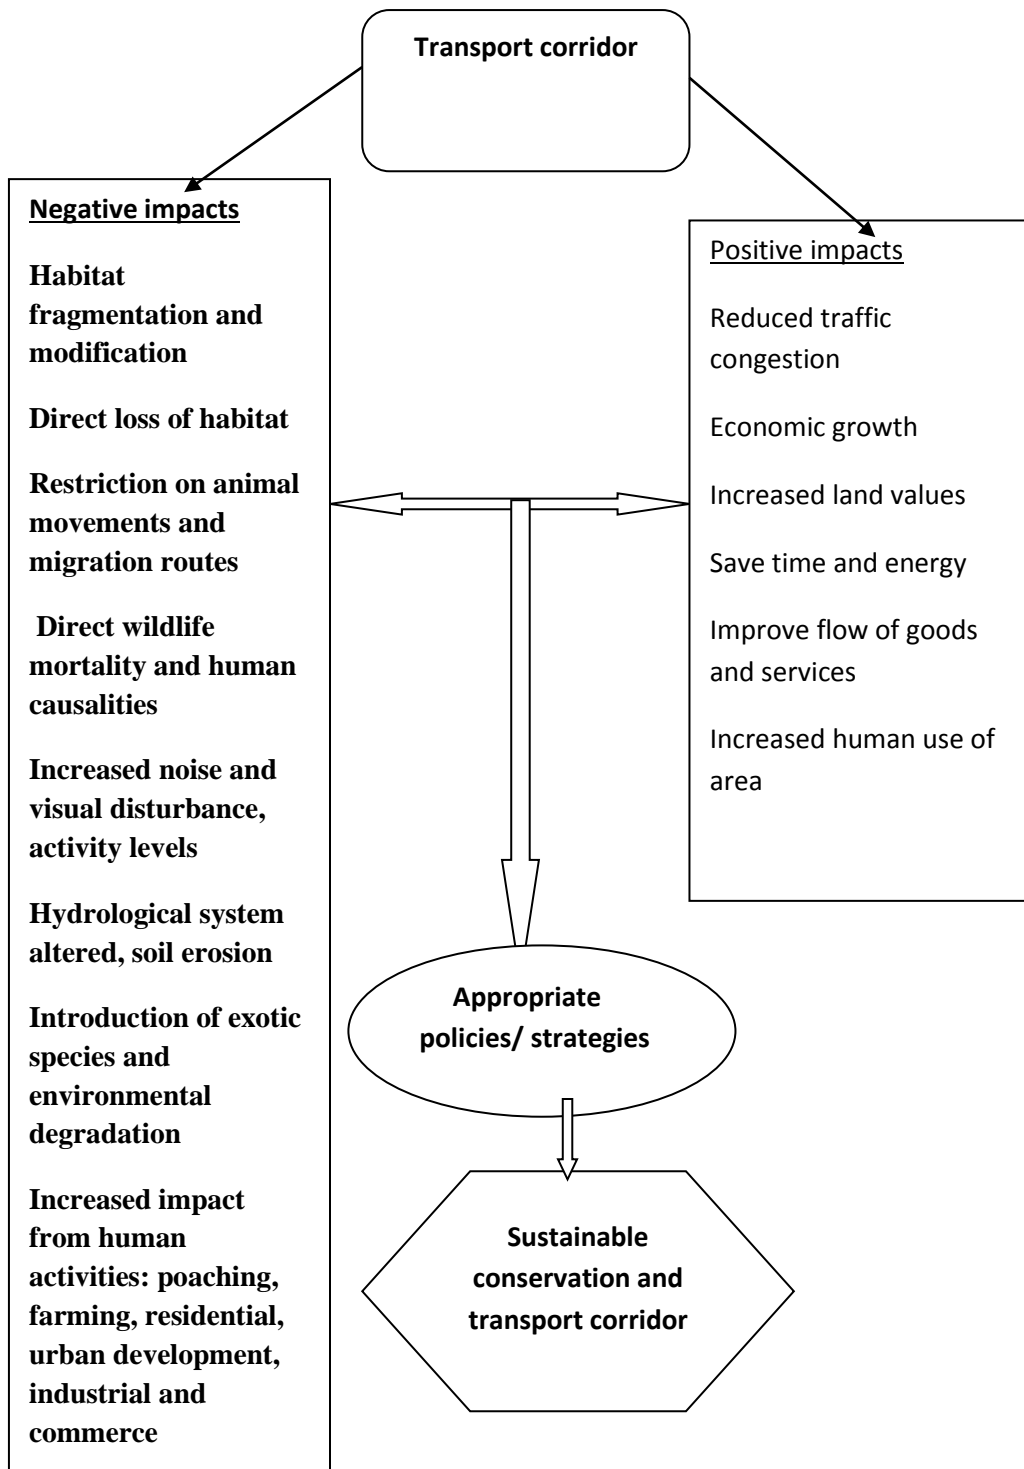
Transport corridor

Negative impacts

Habitat fragmentation and modification

Direct loss of habitat

Restriction on animal movements and migration routes

Direct wildlife mortality and human causalities

Increased noise and visual disturbance, activity levels

Hydrological system altered, soil erosion

Introduction of exotic species and environmental degradation

Increased impact from human activities: poaching, farming, residential, urban development, industrial and commerce

Positive impacts

Reduced traffic congestion

Economic growth

Increased land values

Save time and energy

Improve flow of goods and services

Increased human use of area

Appropriate policies/ strategies

Sustainable conservation and transport corridor